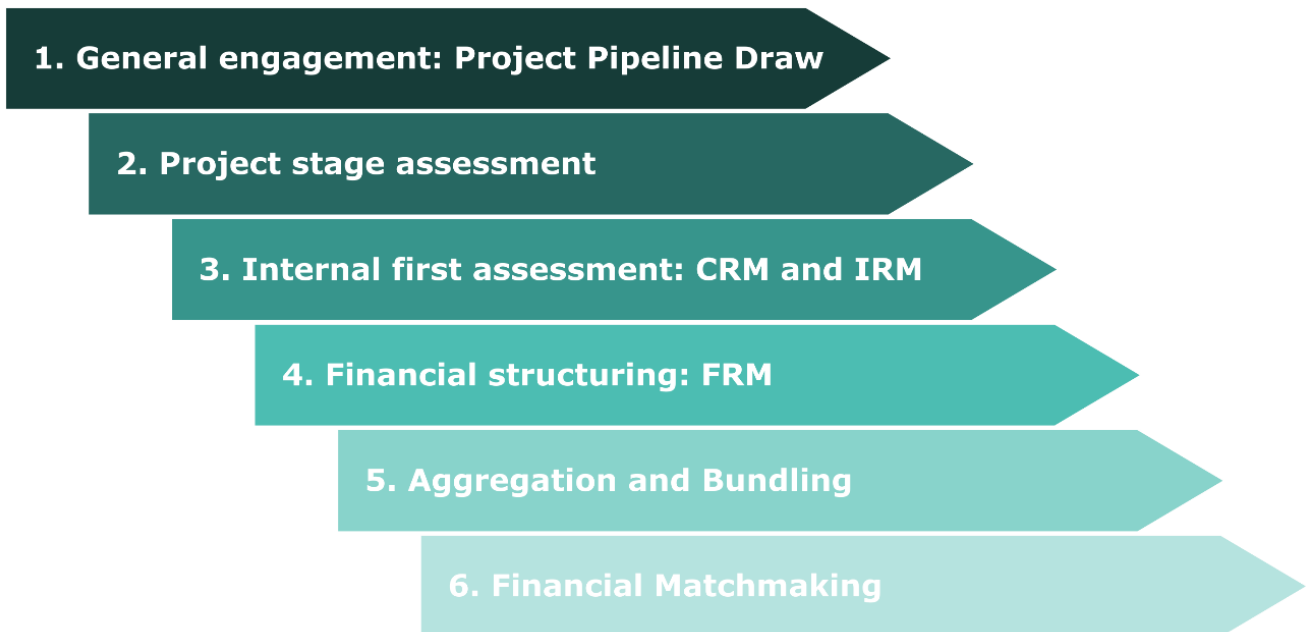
1. General engagement: Project Pipeline Draw

2. Project stage assessment

3. Internal first assessment: CRM and IRM

4. Financial structuring: FRM

5. Aggregation and Bundling

6. Financial Matchmaking